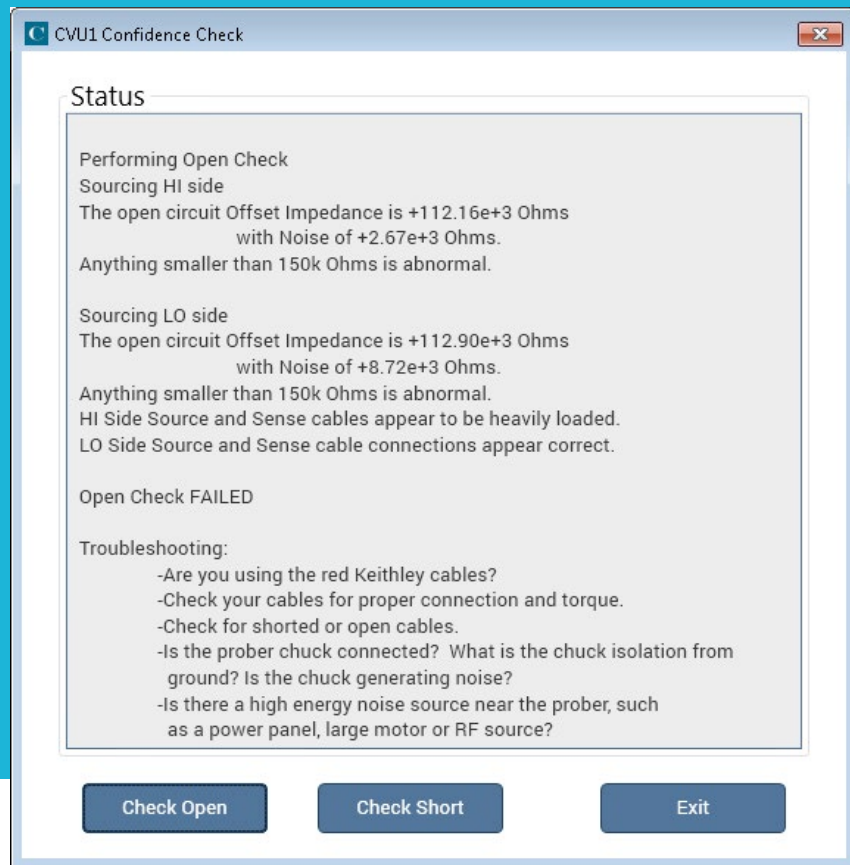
CVU1 Confidence Check

Status

Performing Open Check
Sourcing HI side
The open circuit Offset Impedance is +112.16e+3 Ohms
with Noise of +2.67e+3 Ohms.
Anything smaller than 150k Ohms is abnormal.

Sourcing LO side
The open circuit Offset Impedance is +112.90e+3 Ohms
with Noise of +8.72e+3 Ohms.
Anything smaller than 150k Ohms is abnormal.
HI Side Source and Sense cables appear to be heavily loaded.
LO Side Source and Sense cable connections appear correct.

Open Check FAILED

Troubleshooting:
-Are you using the red Keithley cables?
-Check your cables for proper connection and torque.
-Check for shorted or open cables.
-Is the prober chuck connected? What is the chuck isolation from ground? Is the chuck generating noise?
-Is there a high energy noise source near the prober, such as a power panel, large motor or RF source?

Check Open
Check Short
Exit